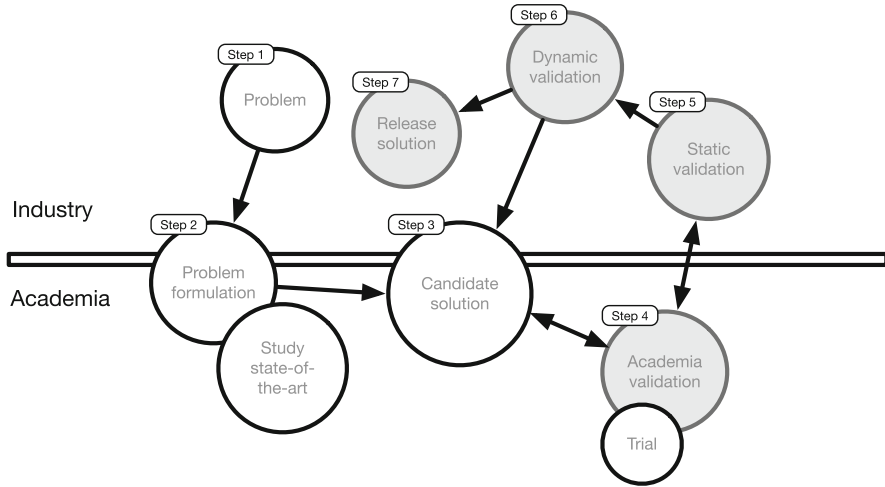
Step 1
Problem

Step 6
Dynamic validation

Step 7
Release solution

Step 5
Static validation

Industry

Step 2
Problem formulation

Step 3
Candidate solution

Academia

Study state-of-the-art

Step 4
Academia validation

Trial